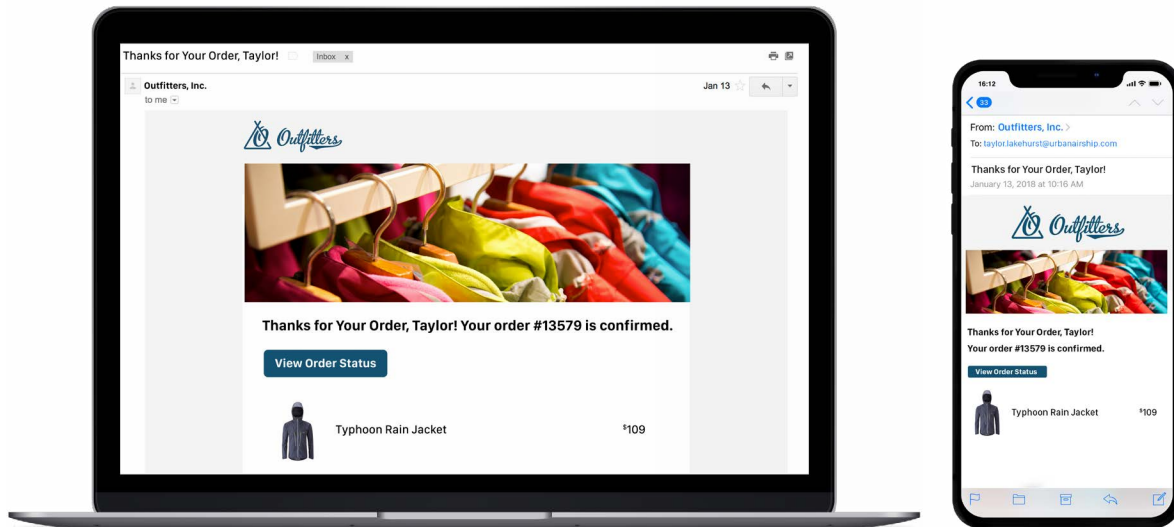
Thanks for Your Order, Taylor! Inbox x

Outfitters, Inc.
to me

Jan 13

Outfitters

Thanks for Your Order, Taylor! Your order #13579 is confirmed.

View Order Status

Typhoon Rain Jacket $^{\$}109$

16:12

33

From: Outfitters, Inc.
To: taylor.lakehurst@urbanairship.com

Thanks for Your Order, Taylor!
January 13, 2018 at 10:16 AM

Outfitters

Thanks for Your Order, Taylor!
Your order #13579 is confirmed.

View Order Status

Typhoon Rain Jacket $^{\$}109$